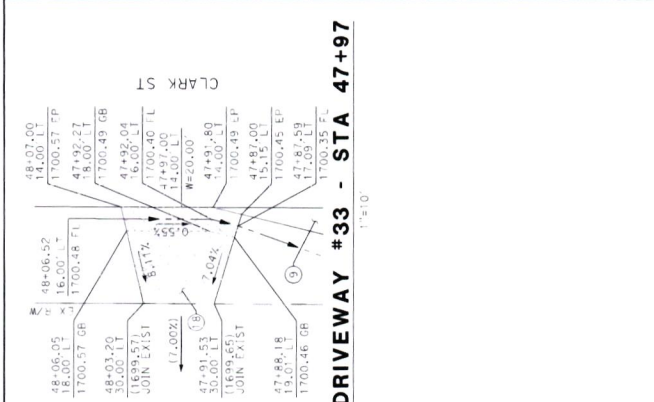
DRIVEWAY #33 - STA 47+97

1"=10'

CLARK ST

48+07.00
14.00' LT
1700.57 EP

47+92.27
8.00' LT
1700.49 GB

47+92.04
16.00' LT
1700.40 FL

47+97.00
14.00' LT
W=20.00'

47+91.80
14.00' LT
1700.49 EP

47+87.00
15.15' LT
1700.45 EP

47+87.59
1.09' LT
1700.35 FL

48+06.52
16.00' LT
1700.48 FL

48+06.05
18.00' LT
1700.57 GB

48+03.20
30.00' LT
(1699.57)
JOIN EXIST

47+91.53
30.00' LT
(1699.65)
JOIN EXIST

47+88.18
19.07' LT
1700.46 GB

0.55%
8.11%
7.04%
(7.00%)
18
9